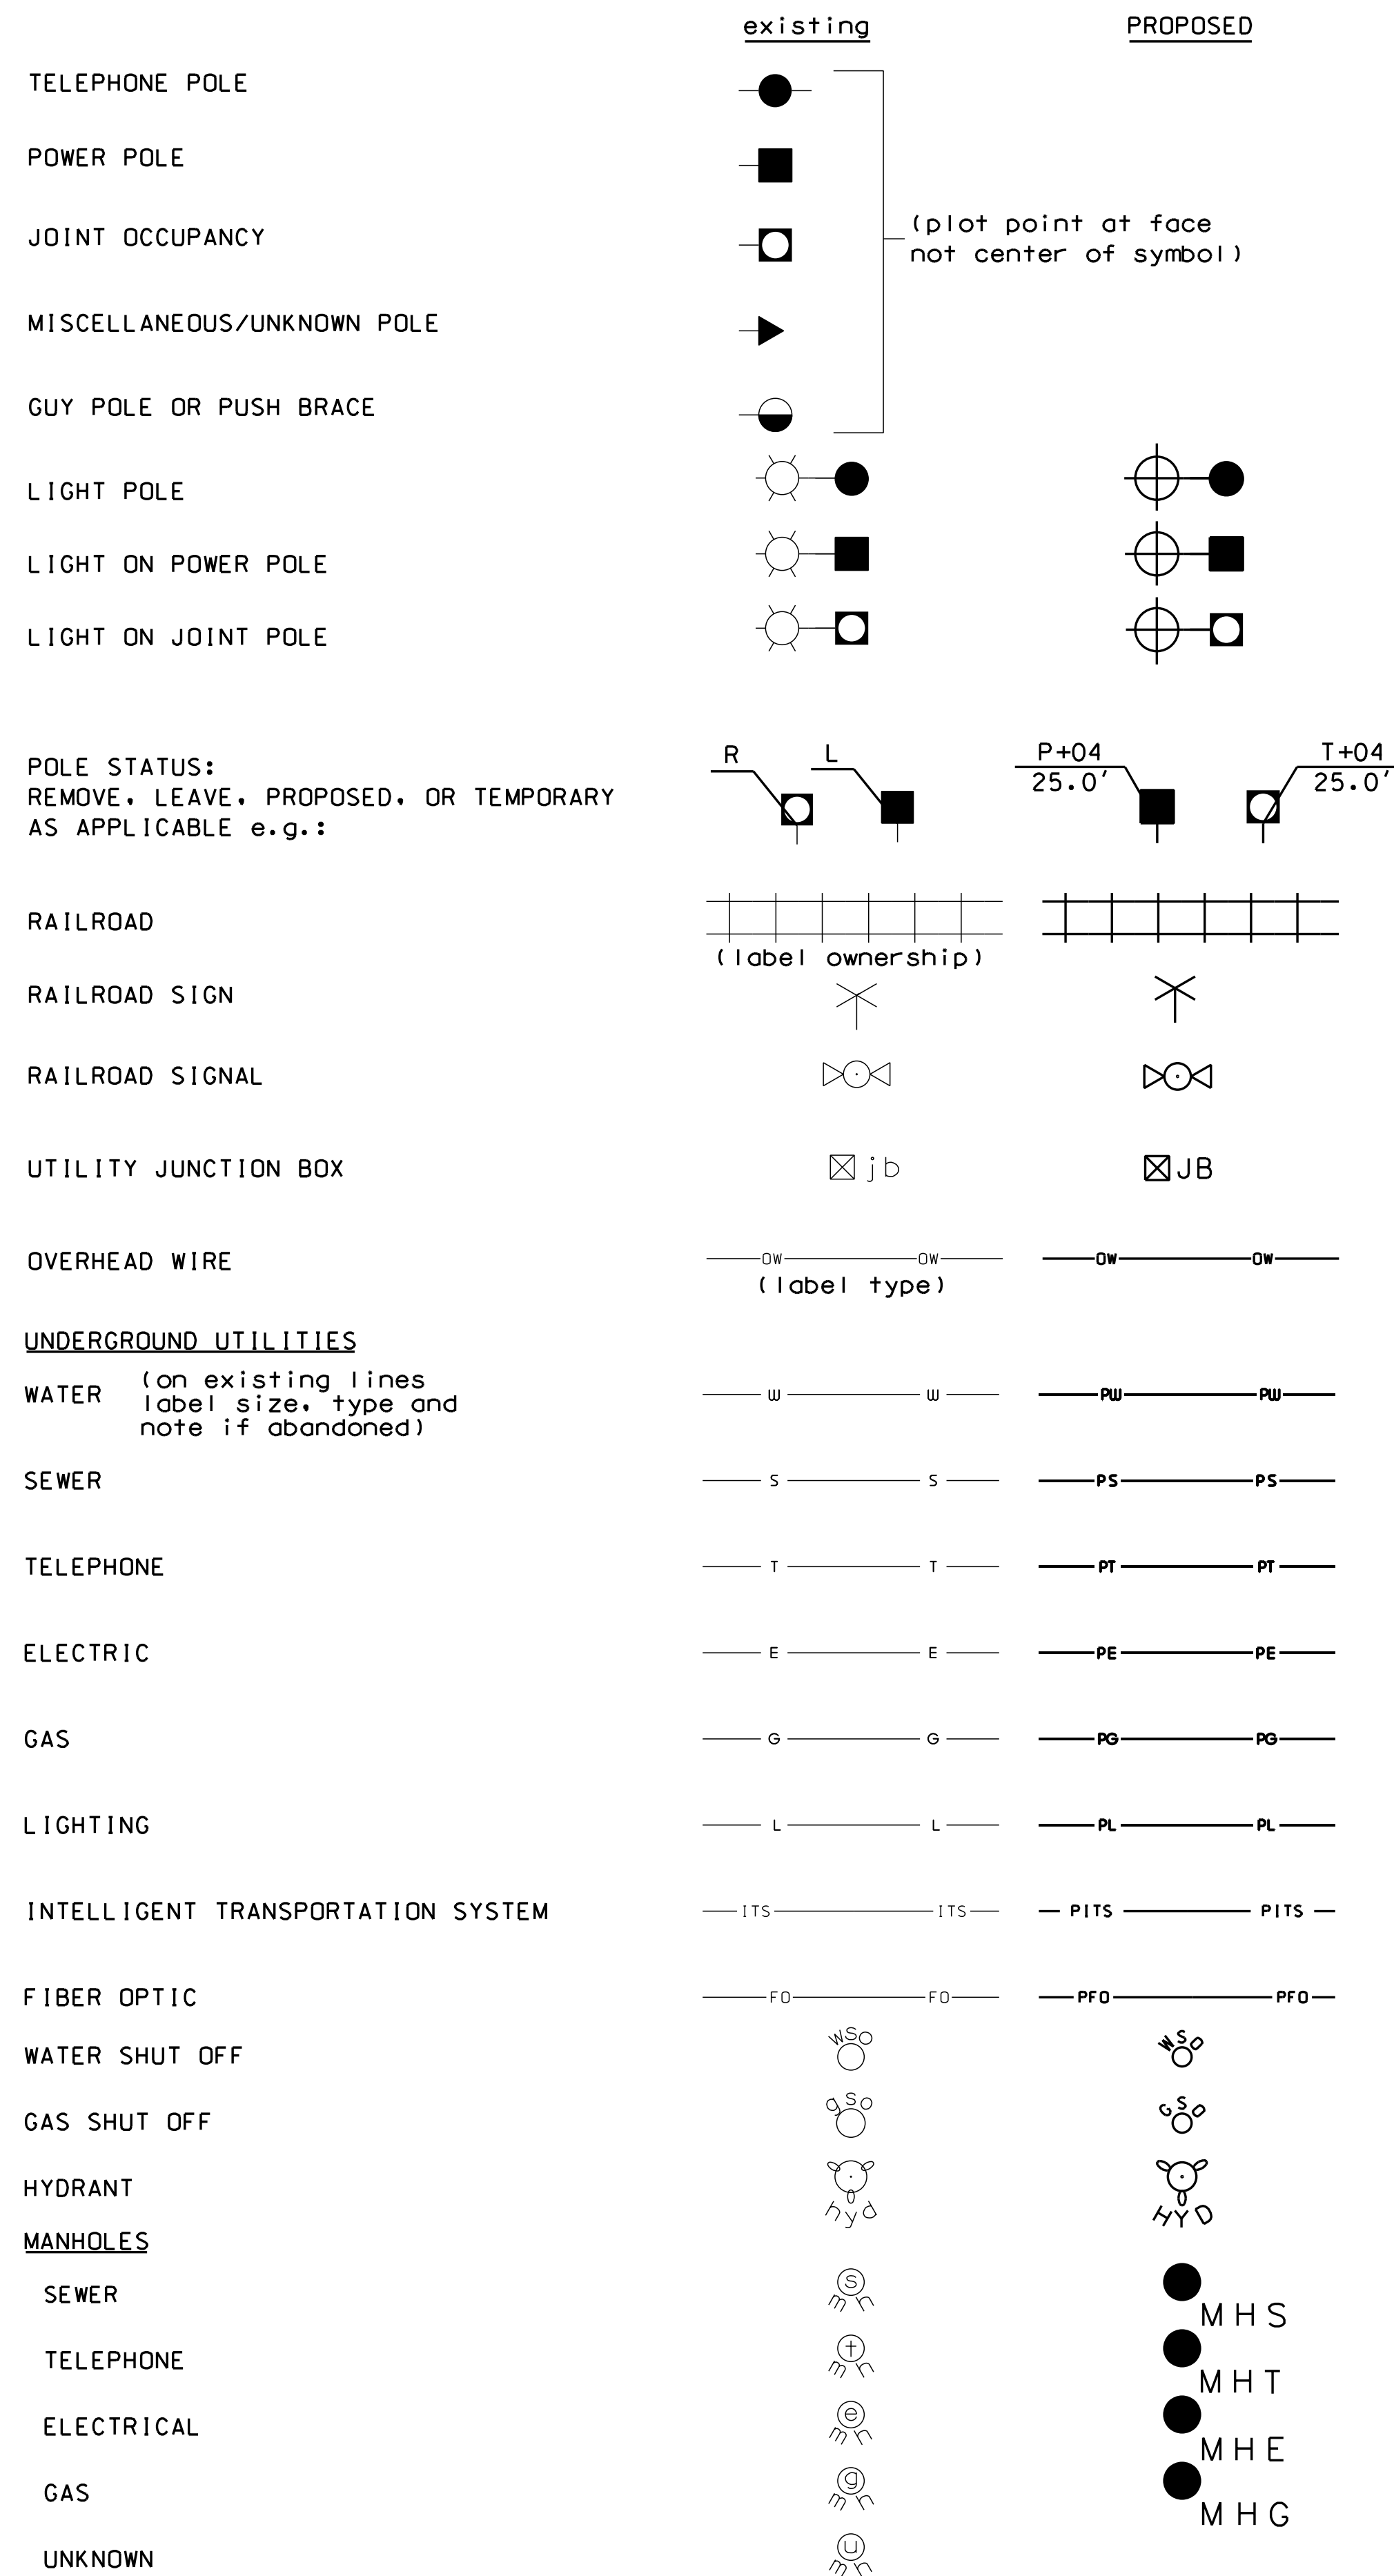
existing PROPOSED

TELEPHONE POLE

POWER POLE

JOINT OCCUPANCY

(plot point at face not center of symbol)

MISCELLANEOUS/UNKNOWN POLE

GUY POLE OR PUSH BRACE

LIGHT POLE

LIGHT ON POWER POLE

LIGHT ON JOINT POLE

POLE STATUS:
REMOVE, LEAVE, PROPOSED, OR TEMPORARY AS APPLICABLE e.g.:

R L P+04 25.0' T+04 25.0'

RAILROAD

(label ownership)

RAILROAD SIGN

RAILROAD SIGNAL

UTILITY JUNCTION BOX jb JB

OVERHEAD WIRE OW OW OW OW
(label type)

UNDERGROUND UTILITIES

WATER (on existing lines label size, type and note if abandoned) W W PW PW

SEWER S S PS PS

TELEPHONE T T PT PT

ELECTRIC E E PE PE

GAS G G PG PG

LIGHTING L L PL PL

INTELLIGENT TRANSPORTATION SYSTEM ITS ITS PITS PITS

FIBER OPTIC FO FO PFO PFO

WATER SHUT OFF wso WSO

GAS SHUT OFF gso GSO

HYDRANT hyd HYD

MANHOLES

SEWER s mh MHS

TELEPHONE t mh MHT

ELECTRICAL e mh MHE

GAS g mh MHG

UNKNOWN u mh